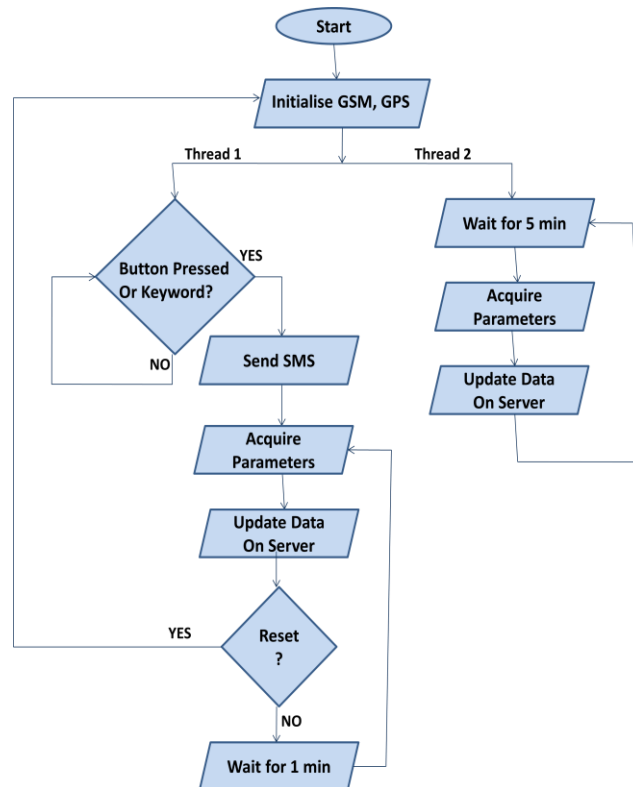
Start

Initialise GSM, GPS

Thread 1

Thread 2

Button Pressed Or Keyword?

YES

NO

Send SMS

Acquire Parameters

Update Data On Server

YES

Reset ?

NO

Wait for 1 min

Wait for 5 min

Acquire Parameters

Update Data On Server